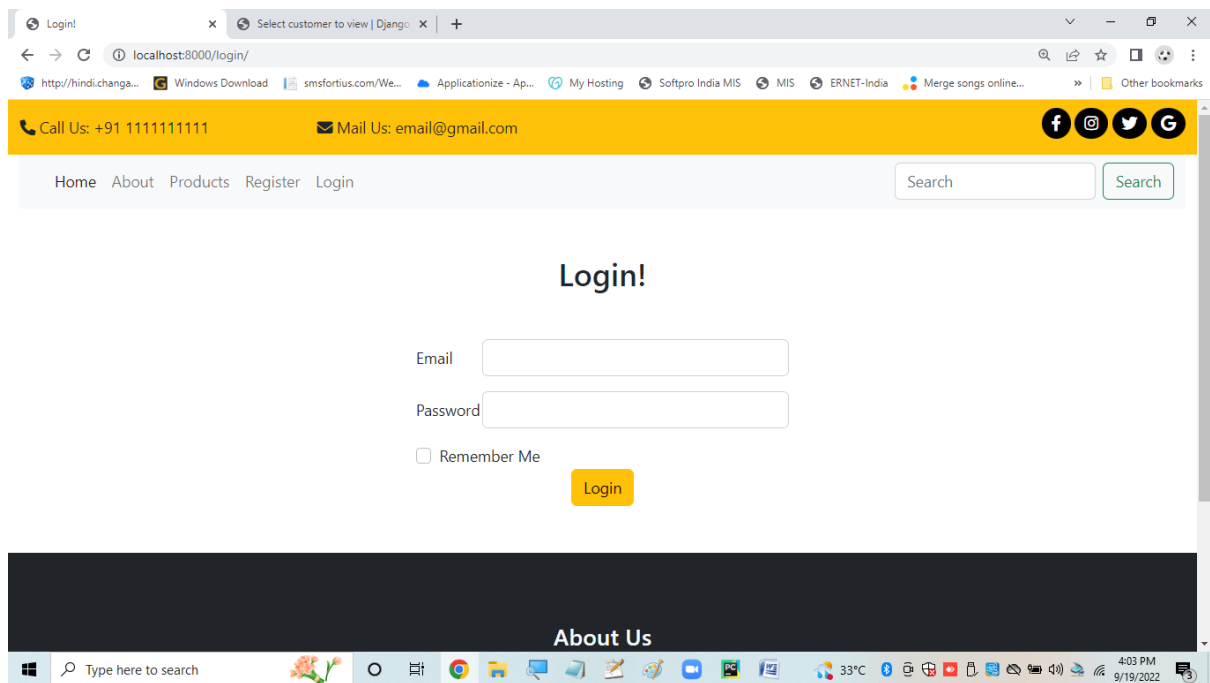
Login!
Select customer to view | Django
localhost:8000/login/
http://hindi.changa... Windows Download smsfortius.com/We... Applicationize - Ap... My Hosting Softpro India MIS MIS ERNET-India Merge songs online... » Other bookmarks

Call Us: +91 1111111111
Mail Us: email@gmail.com

Home About Products Register Login
Search
Search

Login!

Email
Password
Remember Me
Login

About Us

Type here to search
33°C
4:03 PM
9/19/2022
3